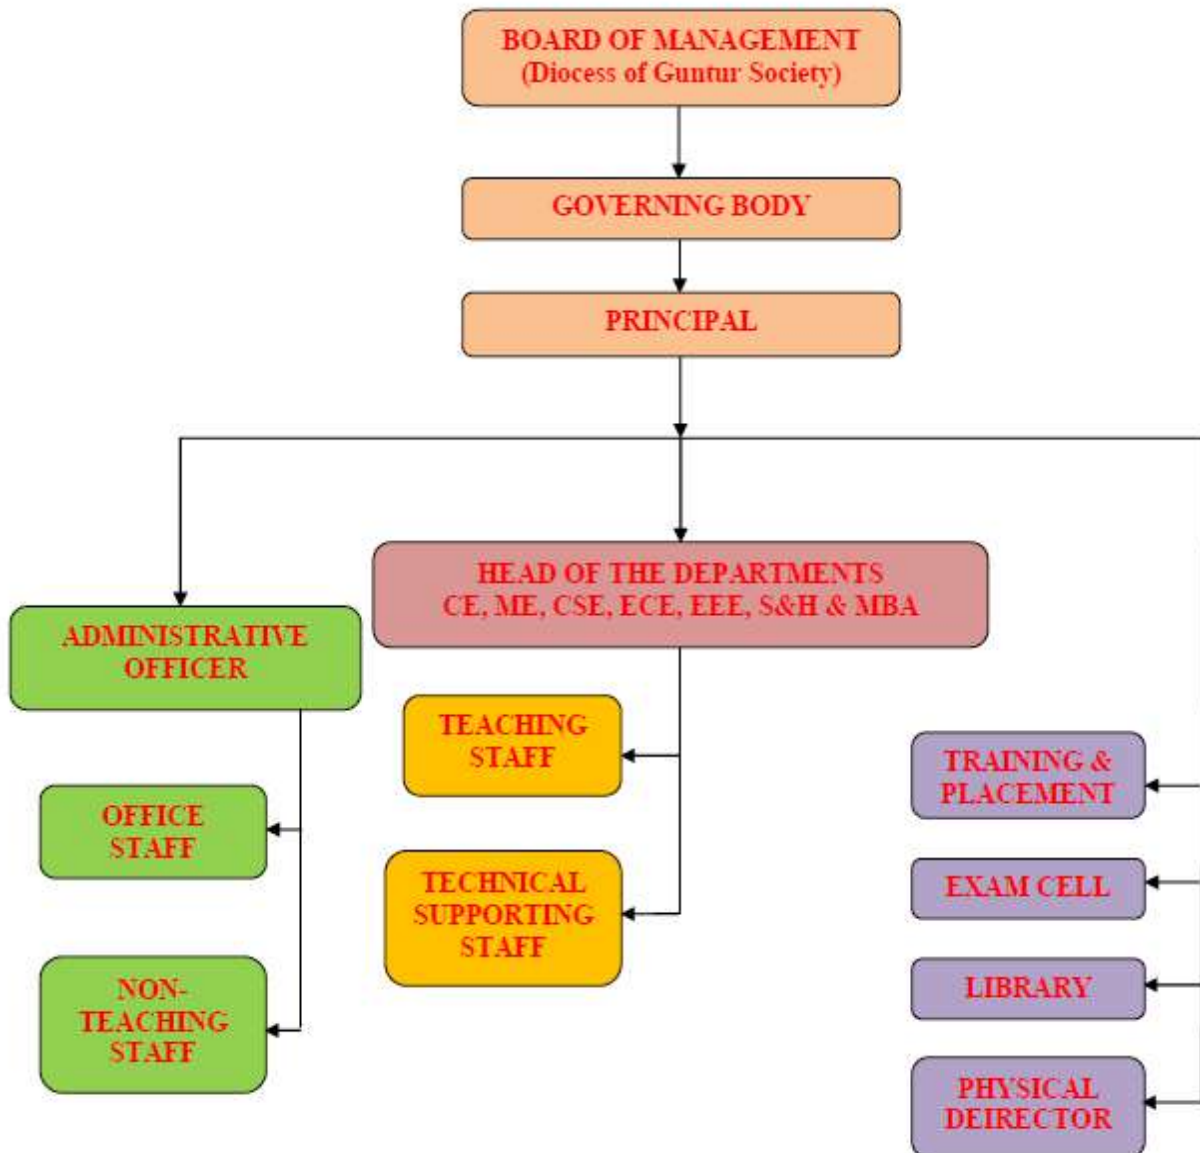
BOARD OF MANAGEMENT
(Diocess of Guntur Society)

GOVERNING BODY

PRINCIPAL

HEAD OF THE DEPARTMENTS
CE, ME, CSE, ECE, EEE, S&H & MBA

ADMINISTRATIVE OFFICER

TEACHING STAFF

OFFICE STAFF

TECHNICAL SUPPORTING STAFF

NON-TEACHING STAFF

TRAINING & PLACEMENT

EXAM CELL

LIBRARY

PHYSICAL DEIRECTOR